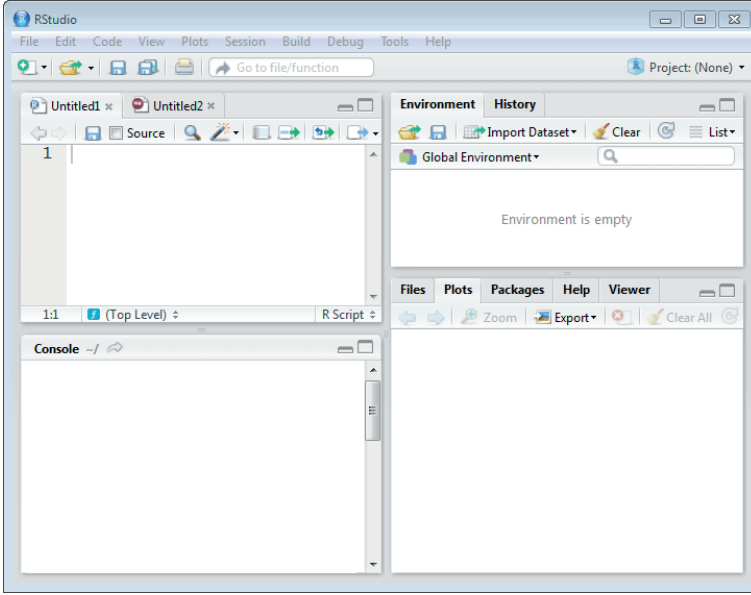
RStudio

File Edit Code View Plots Session Build Debug Tools Help

Go to file/function

Project: (None)

Untitled1 × Untitled2 ×

Source

1

1:1 (Top Level) ÷ R Script ÷

Console ~/

Environment History

Import Dataset Clear List

Global Environment

Environment is empty

Files Plots Packages Help Viewer

Zoom Export Clear All